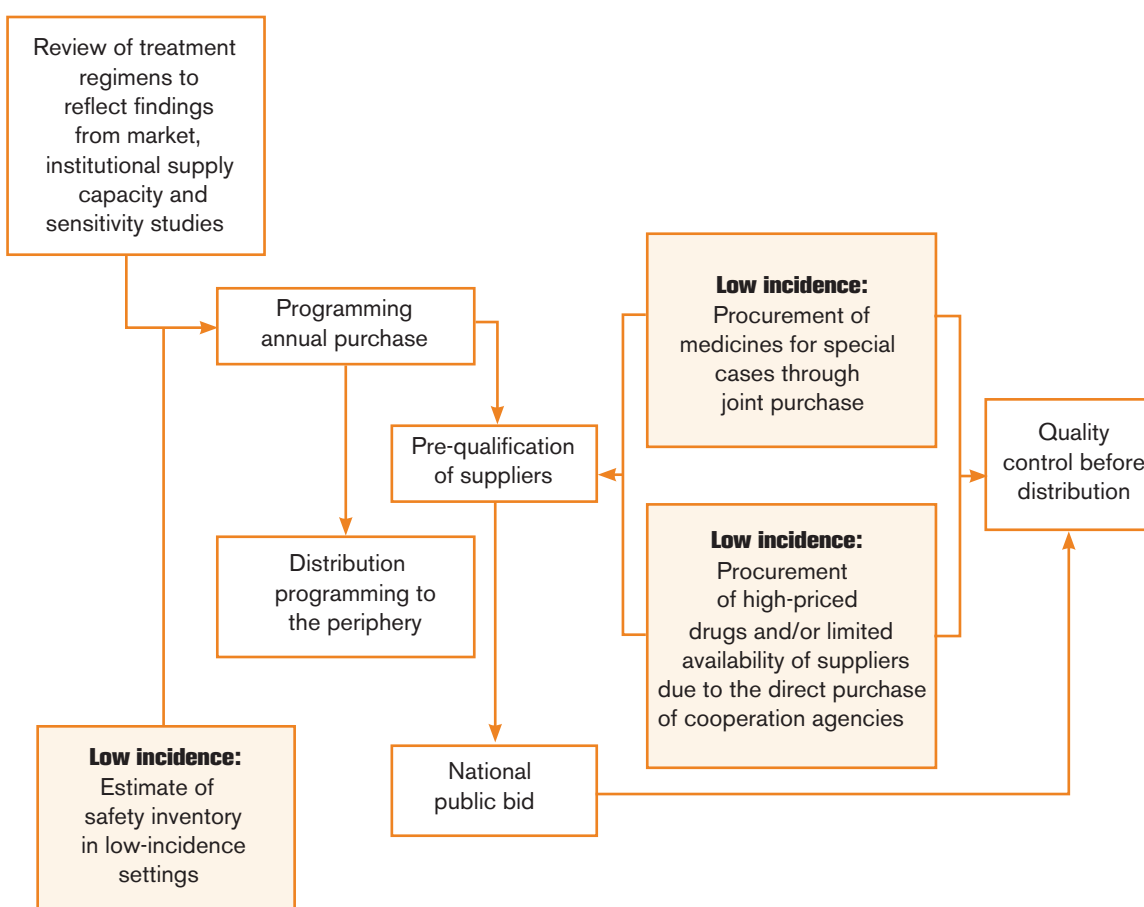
Review of treatment regimens to reflect findings from market, institutional supply capacity and sensitivity studies

Programming annual purchase

Pre-qualification of suppliers

Distribution programming to the periphery

Low incidence:
Procurement of medicines for special cases through joint purchase

Low incidence:
Procurement of high-priced drugs and/or limited availability of suppliers due to the direct purchase of cooperation agencies

Quality control before distribution

National public bid

Low incidence:
Estimate of safety inventory in low-incidence settings